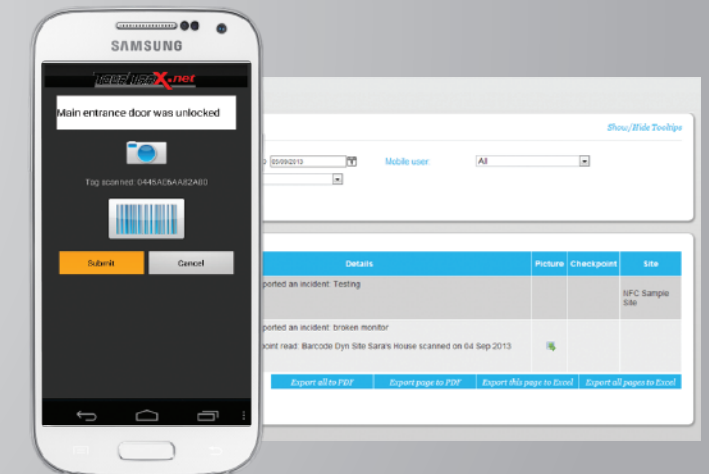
SAMSUNG

TrackTikX.net

Main entrance door was unlocked

Tag scanned: 0445AD6AA82A80

Submit
Cancel

Show/Hide Tooltips

o 05/09/2013
Mobile user
All

| Details | Picture | Checkpoint | Site |
|---|---|---|---|
| ported an incident: Testing | | | NFC Sample Site |
| ported an incident: broken monitor<br>oint read: Barcode Dyn Site Sara's House scanned on 04 Sep 2013 | | | |

Export all to PDF
Export page to PDF
Export this page to Excel
Export all pages to Excel